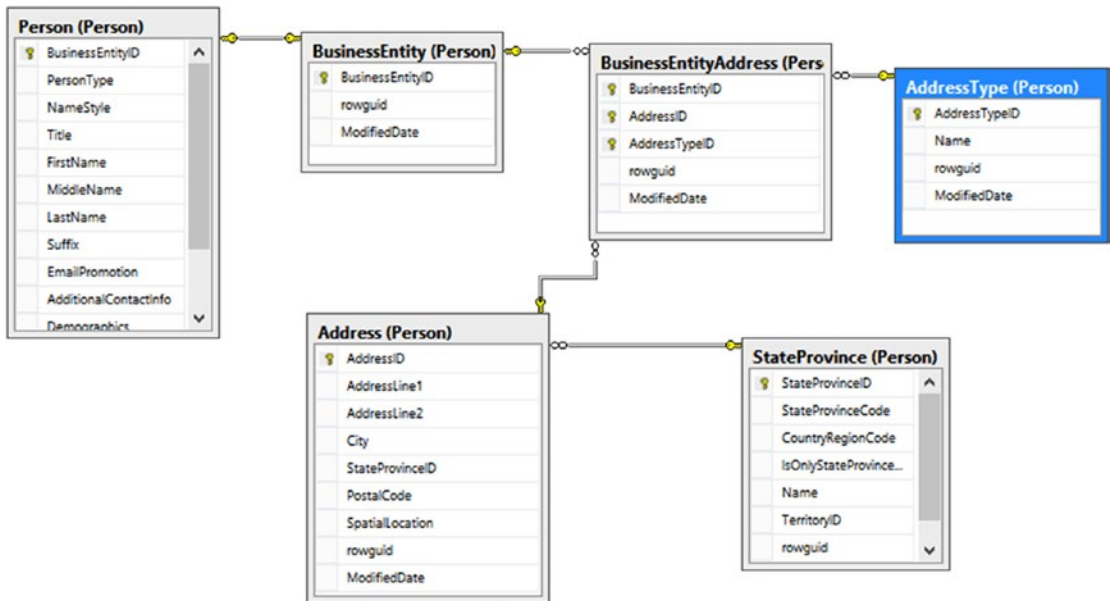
Person (Person)
BusinessEntityID
PersonType
NameStyle
Title
FirstName
MiddleName
LastName
Suffix
EmailPromotion
AdditionalContactInfo
Demographics

BusinessEntity (Person)
BusinessEntityID
rowguid
ModifiedDate

BusinessEntityAddress (Pers
BusinessEntityID
AddressID
AddressTypeID
rowguid
ModifiedDate

AddressType (Person)
AddressTypeID
Name
rowguid
ModifiedDate

Address (Person)
AddressID
AddressLine1
AddressLine2
City
StateProvinceID
PostalCode
SpatialLocation
rowguid
ModifiedDate

StateProvince (Person)
StateProvinceID
StateProvinceCode
CountryRegionCode
IsOnlyStateProvince...
Name
TerritoryID
rowguid